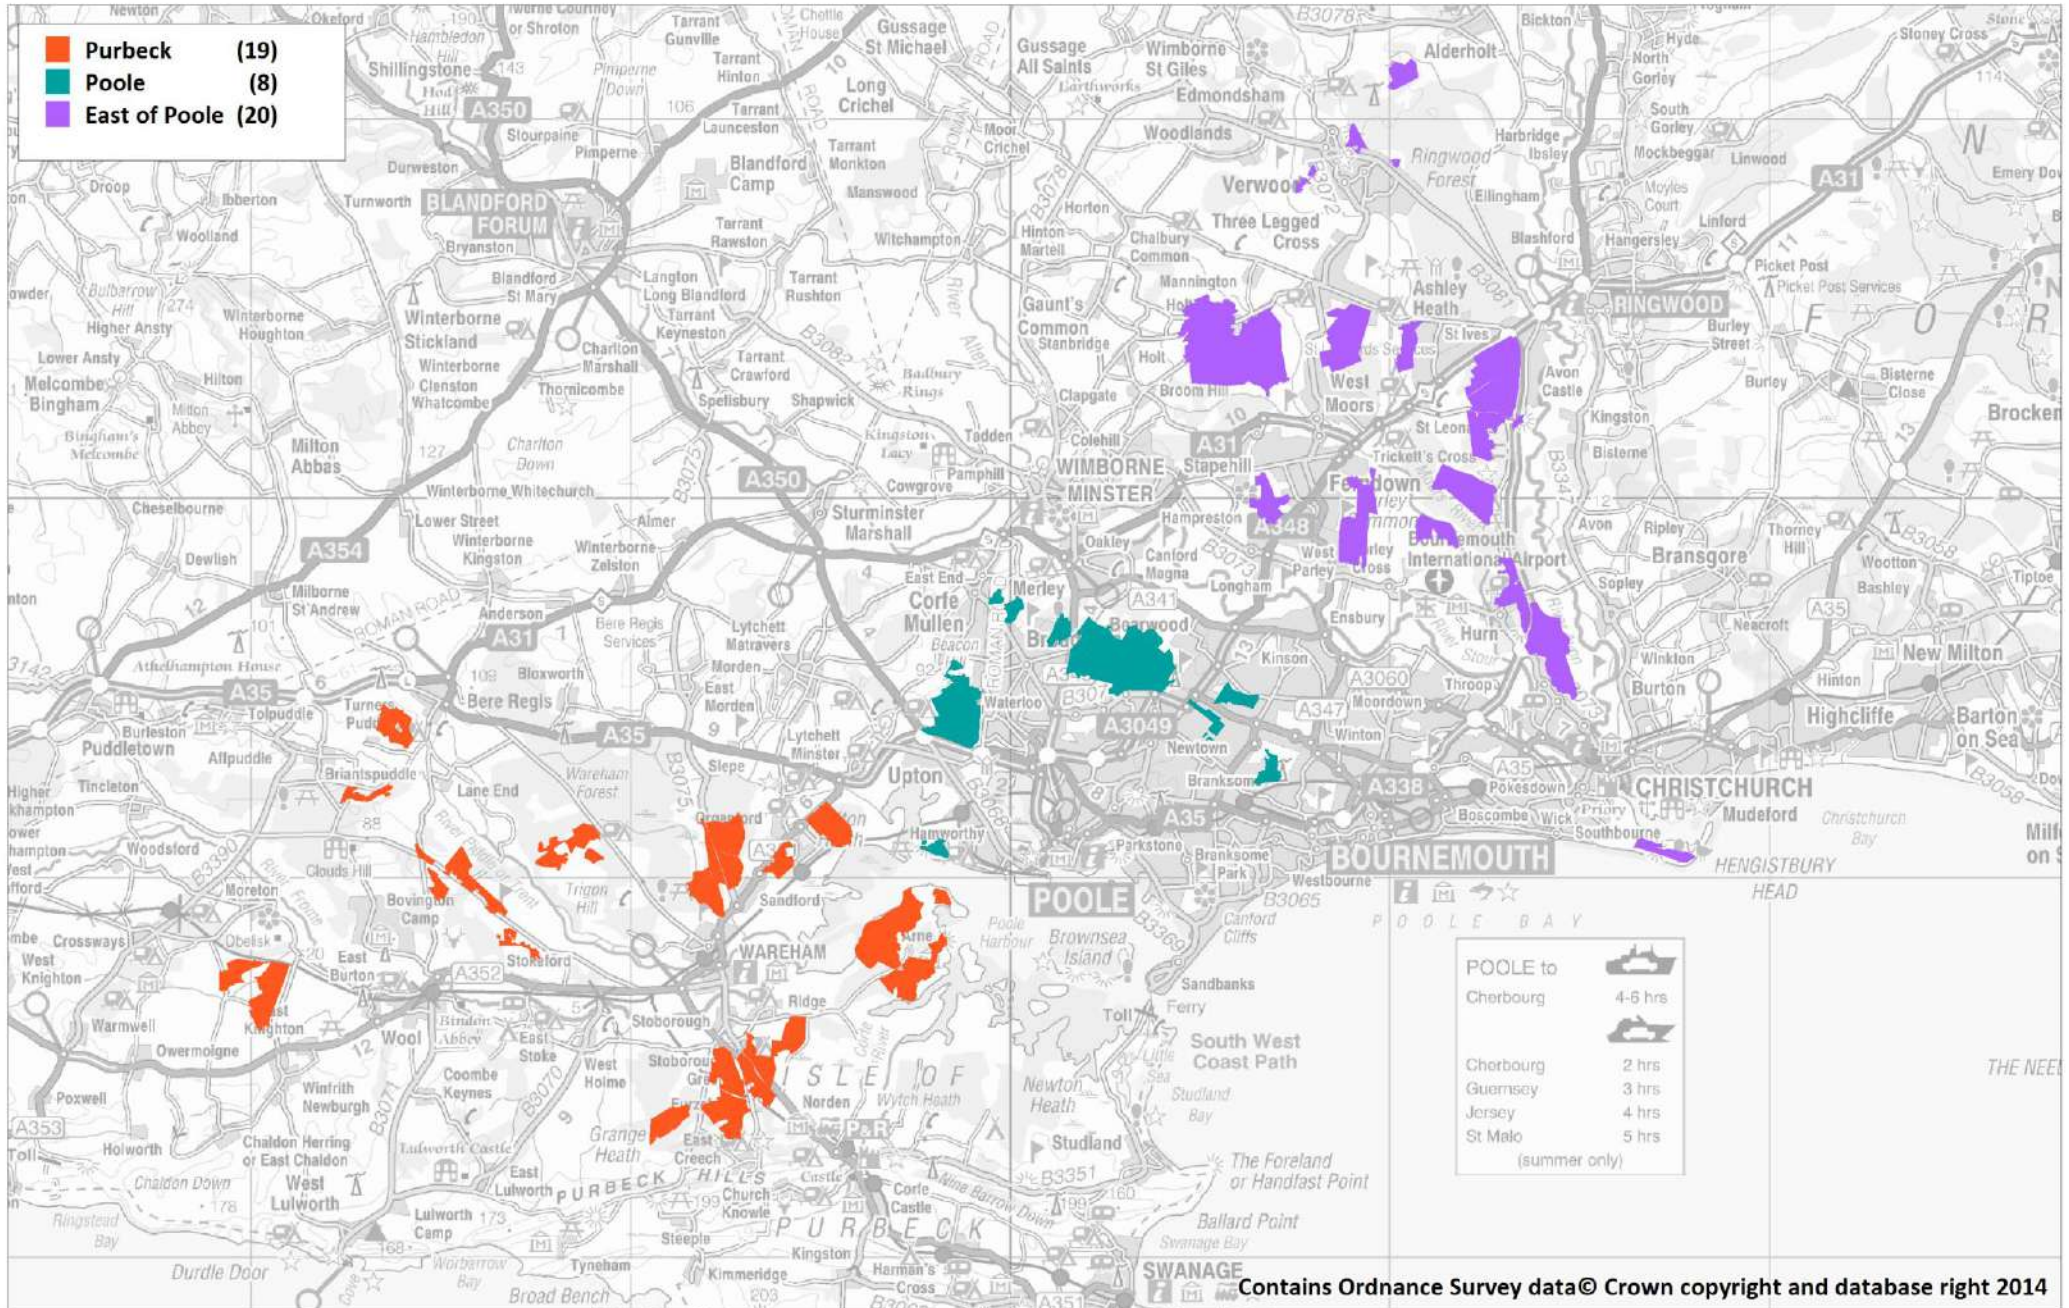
Purbeck (19)
Poole (8)
East of Poole (20)

Newton, Okeford, Hambledon Hill, Iwerne Courtney or Shroton, Tarrant Gunville, Chettle House, Gussage St Michael, Gussage All Saints, Wimborne St Giles, Alderholt, Bickton, Hyde, North Gorley, Stoney Cross, Shillingstone, Hod Hill, A350, Pimperne Down, Tarrant Hinton, Long Crichel, Edmondsham, South Gorley, Stourpaine, Tarrant Launceston, Pimperne, Moor Crichel, Woodlands, Harbridge, Ibsley, Mockbeggar, Linwood, Durweston, Blandford Camp, Tarrant Monkton, Ringwood Forest, Verwood, Ellingham, Moyles Court, A31, Emery Down, Droop, Ibberton, Turnworth, BLANDFORD FORUM, Manswood, Horton, Three Legged Cross, Blashford, Hangersley, Linford, Woolland, Bryanston, Tarrant Rawston, Witchampton, Hinton Martell, Chalbury Common, Picket Post, Picket Post Services, Bulbarrow Hill, Blandford St Mary, Langton Long Blandford, Tarrant Rushton, Mannington, Ashley Heath, RINGWOOD, Higher Ansty, Winterborne Houghton, Winterborne Stickland, Tarrant Keyneston, Gaunt's Common, Stanbridge, St Ives, Burley Street, Lower Ansty, Charlton Marshall, Tarrant Crawford, Holt, West Moors, Avon Castle, Burley, Bisterne Close, Melcombe Bingham, Hilton, Winterborne Clenston, Whatcombe, Thornicombe, Badbury Rings, Broom Hill, Milton Abbey, Spetisbury, Shapwick, Clapgate, Kingston, Brocken, Bingham's Melcombe, Charlton Down, Kingston Lacy, Tadden, Colehill, St Leonards, Milton Abbas, Tricketts Cross, Bisterne, WIMBORNE MINSTER, Stapehill, Ferndown, A350, Pamphill, Cowgrove, Winterborne Whitechurch, Cheselbourne, Lower Street, Winterborne Kingston, Almer, Sturminster Marshall, Hampreston, A348, Avon, Ripley, Thorney Hill, A354, Dewlish, Winterborne Zelston, Oakley, Canford Magna, West Parley, Bournemouth International Airport, Bransgore, Wootton, Bashley, Tiptoe, Milborne St Andrew, Anderson, Bere Regis Services, East End, Corfe Mullen, Merley, Longham, Sopley, A35, A31, Lytchett Matravers, Broadstone, Bearwood, A341, Ensbury, Hurn, Neacroft, Athelhampton House, Bloxworth, Morden, Beacon, Kinson, Winkton, New Milton, A35, Tolpuddle, Bere Regis, East Morden, Waterloo, A3060, Throop, Burton, Hinton, Burleston, Turners Puddle, A35, Lytchett Minster, B3073, Moordown, Highcliffe, Barton on Sea, Puddletown, Affpuddle, Slepe, A3049, A347, Winton, Briantspuddle, Wareham Forest, Upton, Newtown, Tincleton, Lane End, Gallows Hill, Branksome, A338, Pokesdown, CHRISTCHURCH, Higher Bockhampton, Hamworthy, Boscombe, Wick, Priory, Southbourne, Mudeford, Christchurch Bay, Woodsford, Clouds Hill, A35, Parkstone, Branksome Park, Westbourne, BOURNEMOUTH, HENGISTBURY HEAD, Moreton, Bovington Camp, Trigon Hill, Sandford, POOLE, Poole Harbour, Brownsea Island, Canford Cliffs, B3065, POOLE BAY, Crossways, Obelisk, East Burton, Stokeford, WAREHAM, Arne, West Knighton, A352, Sandbanks, Ferry, East Knighton, Wool, Bindon Abbey, Ridge, Stoborough, Toll, Warmwell, Owermoigne, East Stoke, West Holme, Stoborough Green, South West Coast Path, ISLE OF, Wytch Heath, Little Sea, Studland Bay, Poxwell, Winfrith Newburgh, Coombe Keynes, Furzebrook, Norden, P&R, Newton Heath, A353, Holworth, Chaldon Herring or East Chaldon, Lulworth Castle, Grange Heath, East Creech, Studland, The Foreland or Handfast Point, Chaldon Down, East Lulworth, PURBECK HILLS, Church Knowle, Castle, Corfe Castle, Nine Barrow Down, B3351, West Lulworth, Ringstead Bay, Lulworth Camp, Worbarrow Bay, Tyneham, Steeple, PURBECK, Kingston, Harman's Cross, Ballard Point, Swanage Bay, SWANAGE, Durdle Door, Kimmeridge, Broad Bench, THE NEEDLES, Milford on Sea

POOLE to
Cherbourg 4-6 hrs
Cherbourg 2 hrs
Guernsey 3 hrs
Jersey 4 hrs
St Malo 5 hrs
(summer only)

Contains Ordnance Survey data© Crown copyright and database right 2014